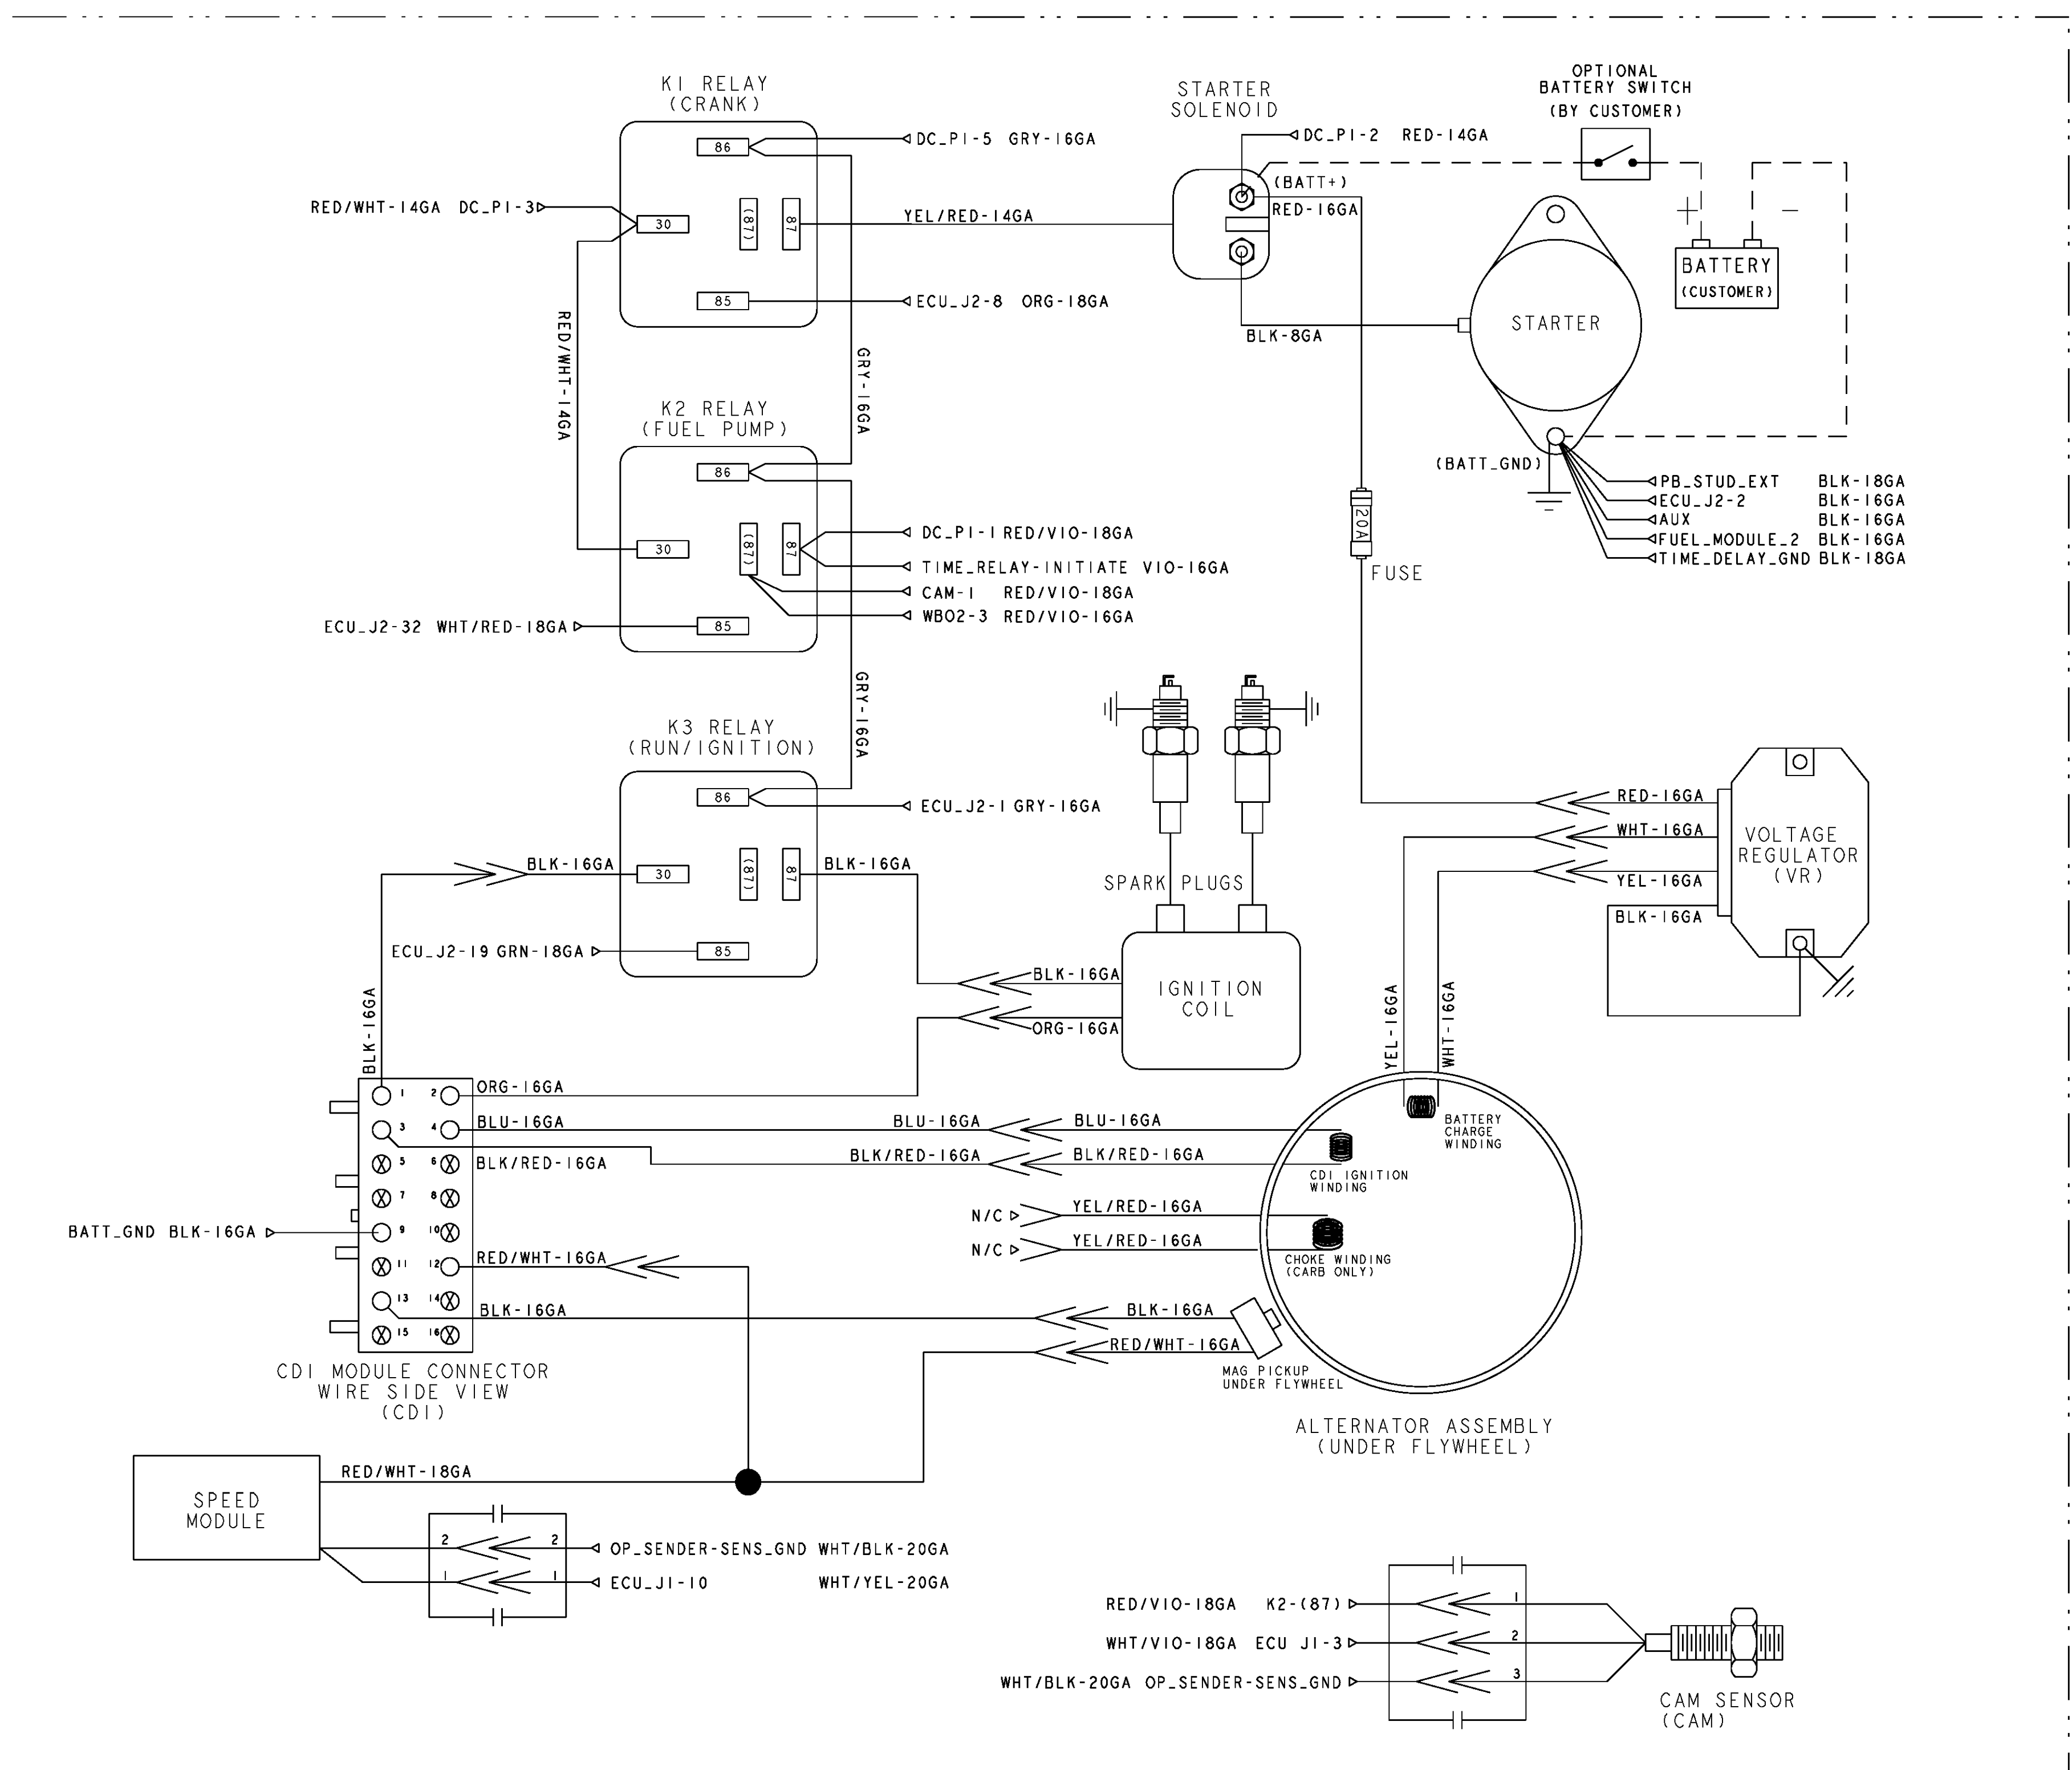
K1 RELAY
(CRANK)

86
30
(87)
87
85

DC_P1-5 GRY-16GA
RED/WHT-14GA DC_P1-3
YEL/RED-14GA
ECU_J2-8 ORG-18GA

RED/WHT-14GA
GRY-16GA

K2 RELAY
(FUEL PUMP)

86
30
(87)
87
85

DC_P1-1 RED/VIO-18GA
TIME_RELAY-INITIATE VIO-16GA
CAM-1 RED/VIO-18GA
WBO2-3 RED/VIO-16GA
ECU_J2-32 WHT/RED-18GA

GRY-16GA

K3 RELAY
(RUN/IGNITION)

86
30
(87)
87
85

ECU_J2-1 GRY-16GA
BLK-16GA
BLK-16GA
ECU_J2-19 GRN-18GA

STARTER
SOLENOID

DC_P1-2 RED-14GA
(BATT+)
RED-16GA
BLK-8GA

OPTIONAL
BATTERY SWITCH
(BY CUSTOMER)

+
−
BATTERY
(CUSTOMER)

STARTER

(BATT_GND)
PB_STUD_EXT BLK-18GA
ECU_J2-2 BLK-16GA
AUX BLK-16GA
FUEL_MODULE_2 BLK-16GA
TIME_DELAY_GND BLK-18GA

20A
FUSE

SPARK PLUGS

BLK-16GA
ORG-16GA
IGNITION
COIL

RED-16GA
WHT-16GA
YEL-16GA
BLK-16GA
VOLTAGE
REGULATOR
(VR)

YEL-16GA
WHT-16GA

BLK-16GA

1 2 ORG-16GA
3 4 BLU-16GA
5 6 BLK/RED-16GA
7 8
9 10
11 12 RED/WHT-16GA
13 14 BLK-16GA
15 16

BATT_GND BLK-16GA

BLU-16GA
BLU-16GA
BLK/RED-16GA
BLK/RED-16GA
N/C YEL/RED-16GA
N/C YEL/RED-16GA
BLK-16GA
RED/WHT-16GA

BATTERY
CHARGE
WINDING
CDI IGNITION
WINDING
CHOKE WINDING
(CARB ONLY)
MAG PICKUP
UNDER FLYWHEEL

CDI MODULE CONNECTOR
WIRE SIDE VIEW
(CDI)

ALTERNATOR ASSEMBLY
(UNDER FLYWHEEL)

SPEED
MODULE

RED/WHT-18GA

2 2 OP_SENDER-SENS_GND WHT/BLK-20GA
1 1 ECU_J1-10 WHT/YEL-20GA

RED/VIO-18GA K2-(87) 1
WHT/VIO-18GA ECU J1-3 2
WHT/BLK-20GA OP_SENDER-SENS_GND 3

CAM SENSOR
(CAM)